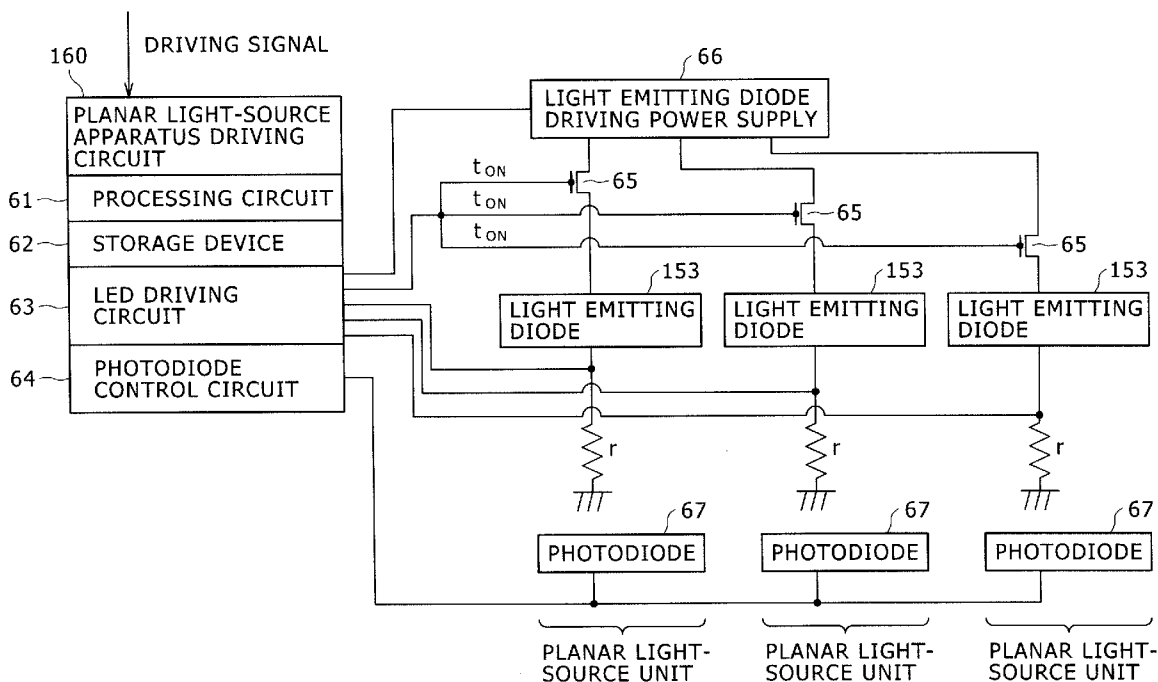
DRIVING SIGNAL

160

PLANAR LIGHT-SOURCE APPARATUS DRIVING CIRCUIT

61 PROCESSING CIRCUIT

62 STORAGE DEVICE

63 LED DRIVING CIRCUIT

64 PHOTODIODE CONTROL CIRCUIT

66

LIGHT EMITTING DIODE DRIVING POWER SUPPLY

$t_{ON}$

$t_{ON}$

$t_{ON}$

65

65

65

153

153

153

LIGHT EMITTING DIODE

LIGHT EMITTING DIODE

LIGHT EMITTING DIODE

r

r

r

67

67

67

PHOTODIODE

PHOTODIODE

PHOTODIODE

PLANAR LIGHT-SOURCE UNIT

PLANAR LIGHT-SOURCE UNIT

PLANAR LIGHT-SOURCE UNIT